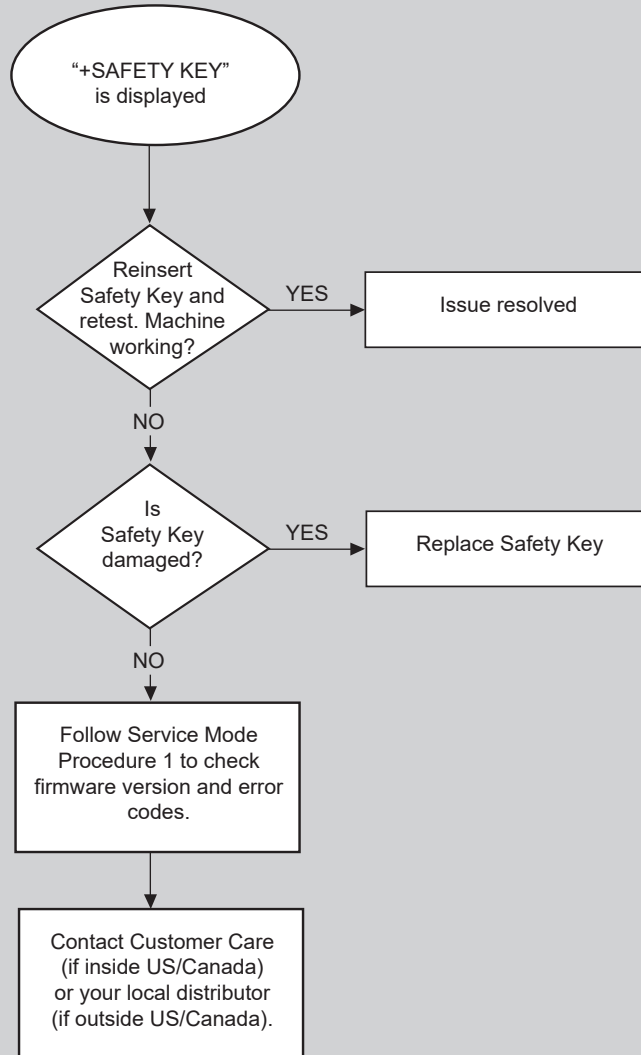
“+SAFETY KEY” is displayed

Reinsert Safety Key and retest. Machine working?

YES

Issue resolved

NO

Is Safety Key damaged?

YES

Replace Safety Key

NO

Follow Service Mode Procedure 1 to check firmware version and error codes.

Contact Customer Care (if inside US/Canada) or your local distributor (if outside US/Canada).